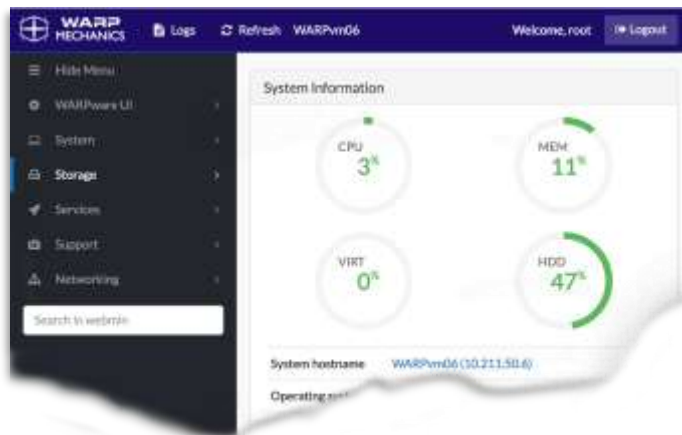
WARP MECHANICS

Logs

Refresh WARPvm06

Welcome, root

Logout

Hide Menu

WARPware UI

System

Storage

Services

Support

Networking

Search in webmin

System Information

CPU
3%

MEM
11%

VIRT
0%

HDD
47%

System hostname WARPvm06 (10.211.50.6)

Operating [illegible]